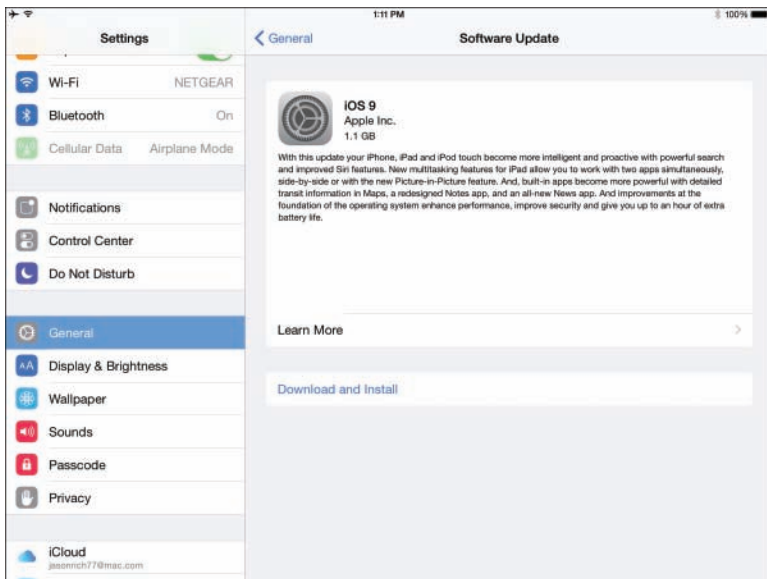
1:11 PM

100%

Settings

Wi-Fi NETGEAR

Bluetooth On

Cellular Data Airplane Mode

Notifications

Control Center

Do Not Disturb

General

Display & Brightness

Wallpaper

Sounds

Passcode

Privacy

iCloud
jasonrich77@mac.com

General

Software Update

iOS 9
Apple Inc.
1.1 GB

With this update your iPhone, iPad and iPod touch become more intelligent and proactive with powerful search and improved Siri features. New multitasking features for iPad allow you to work with two apps simultaneously, side-by-side or with the new Picture-in-Picture feature. And, built-in apps become more powerful with detailed transit information in Maps, a redesigned Notes app, and an all-new News app. And improvements at the foundation of the operating system enhance performance, improve security and give you up to an hour of extra battery life.

Learn More

Download and Install